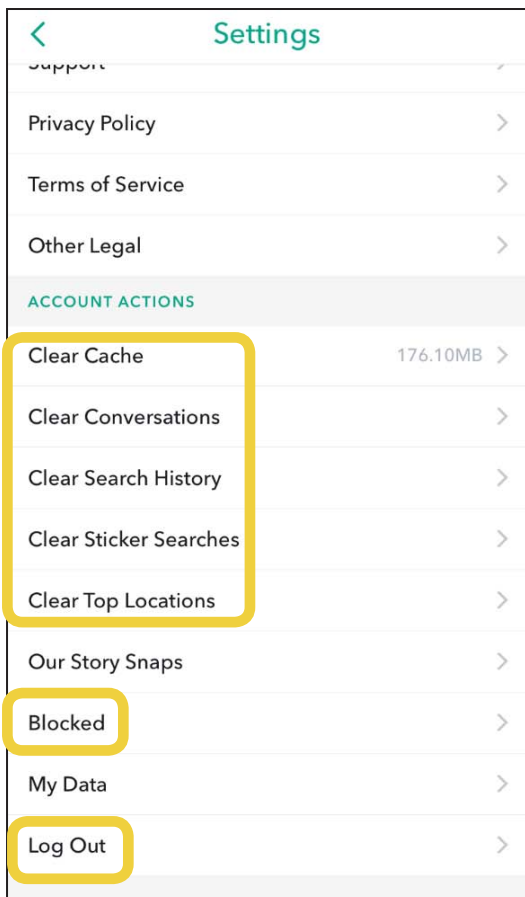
Settings

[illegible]

Privacy Policy

Terms of Service

Other Legal

ACCOUNT ACTIONS

Clear Cache 176.10MB

Clear Conversations

Clear Search History

Clear Sticker Searches

Clear Top Locations

Our Story Snaps

Blocked

My Data

Log Out